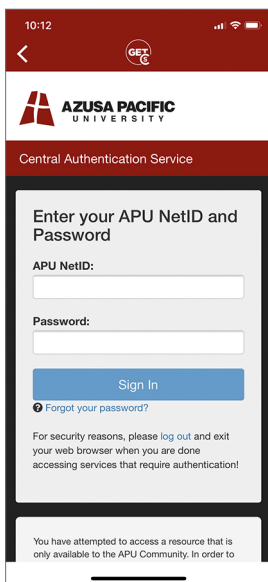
10:12

GET

AZUSA PACIFIC UNIVERSITY

Central Authentication Service

Enter your APU NetID and Password

APU NetID:

Password:

Sign In

Forgot your password?

For security reasons, please log out and exit your web browser when you are done accessing services that require authentication!

You have attempted to access a resource that is only available to the APU Community. In order to